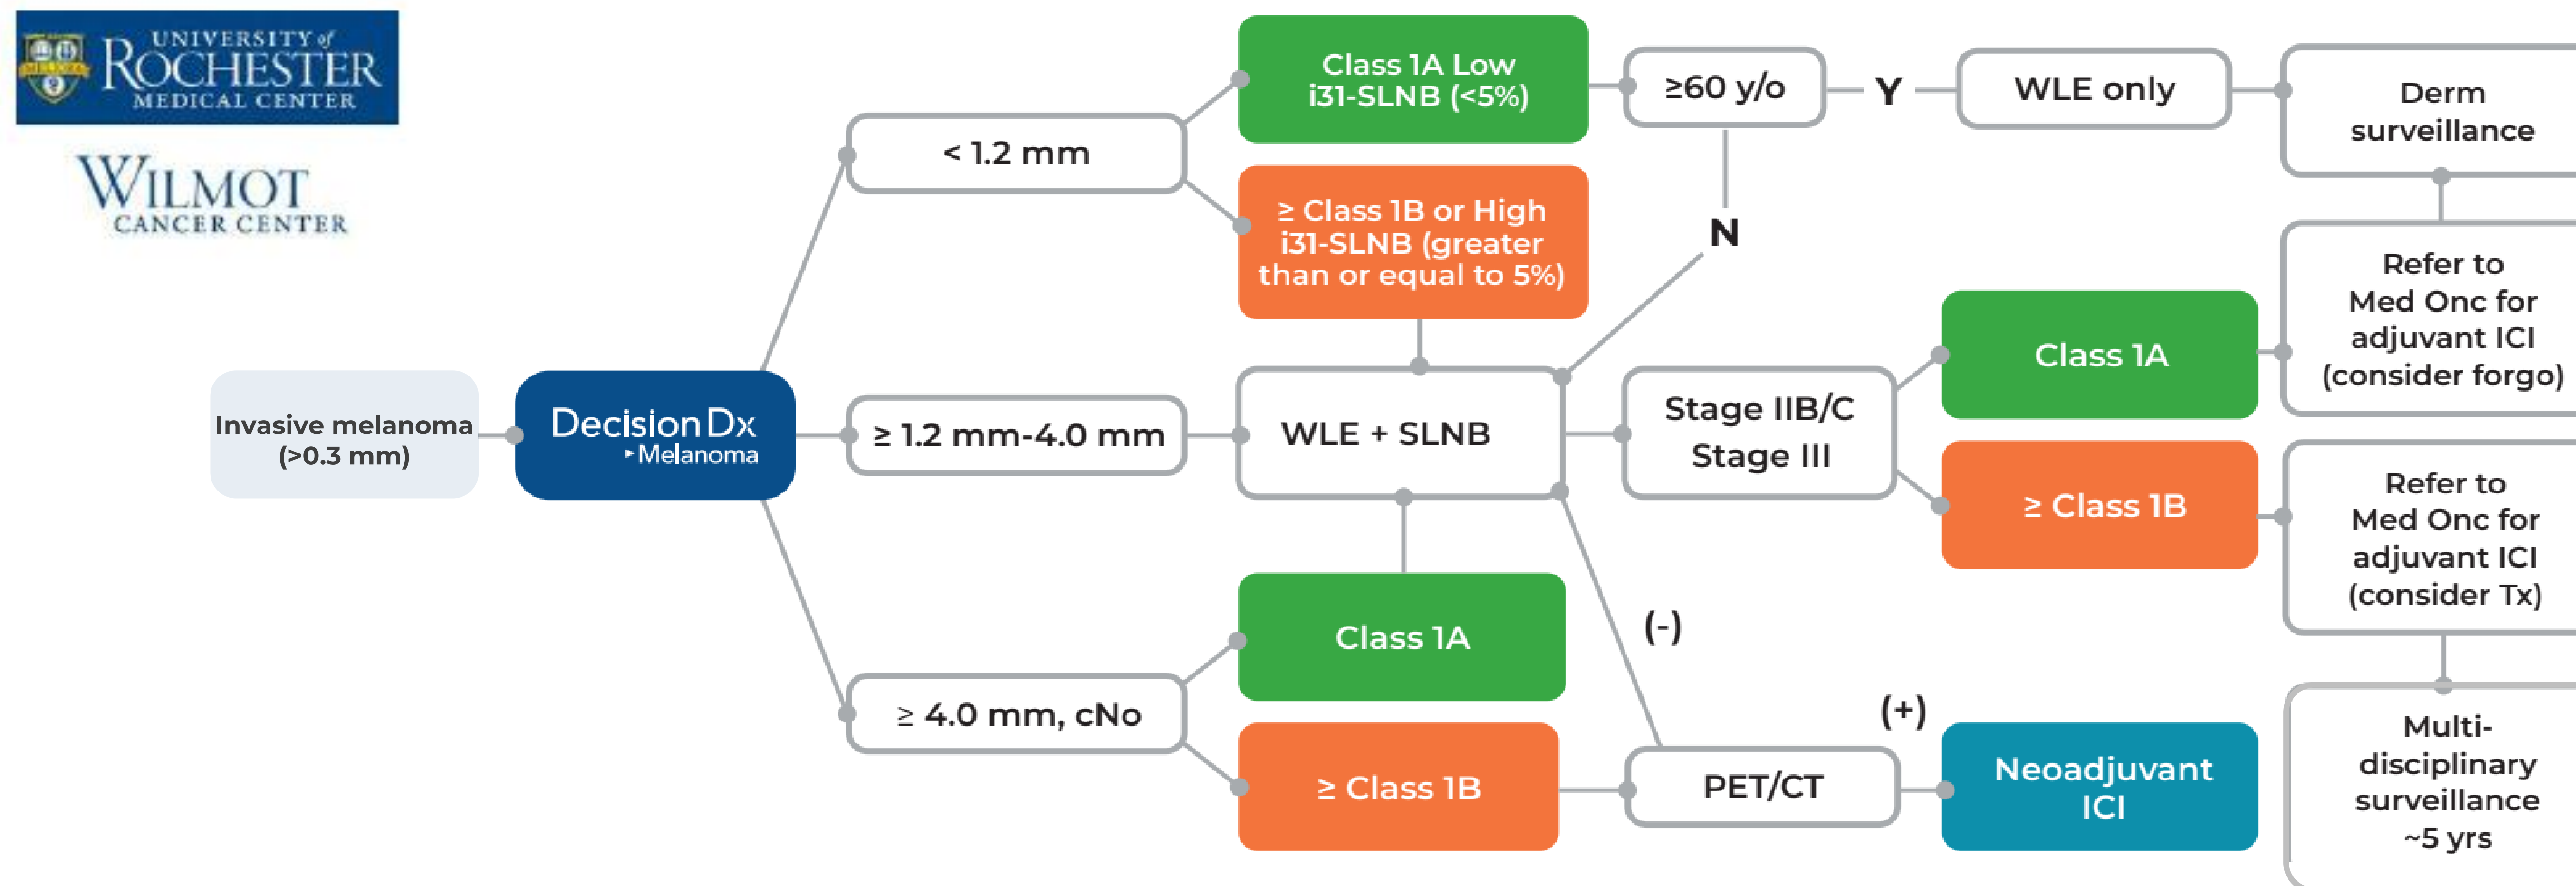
UNIVERSITY of ROCHESTER MEDICAL CENTER

WILMOT CANCER CENTER

Invasive melanoma (>0.3 mm)

DecisionDx ▸Melanoma

< 1.2 mm

Class 1A Low i31-SLNB (<5%)

≥60 y/o

Y

WLE only

Derm surveillance

≥ Class 1B or High i31-SLNB (greater than or equal to 5%)

N

≥ 1.2 mm-4.0 mm

WLE + SLNB

Stage IIB/C Stage III

Class 1A

Refer to Med Onc for adjuvant ICI (consider forgo)

≥ Class 1B

Refer to Med Onc for adjuvant ICI (consider Tx)

(-)

≥ 4.0 mm, cNo

Class 1A

≥ Class 1B

PET/CT

(+)

Neoadjuvant ICI

Multi-disciplinary surveillance ~5 yrs